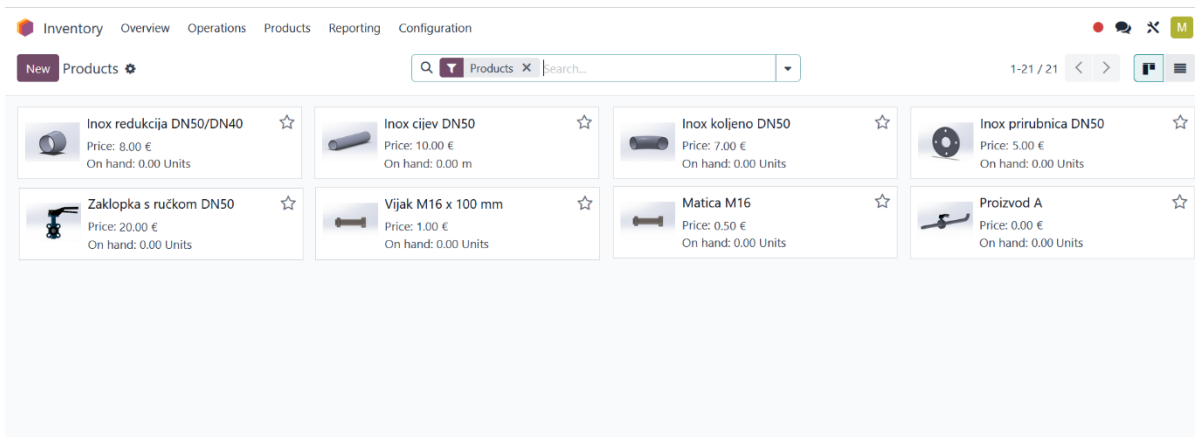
Inventory Overview Operations Products Reporting Configuration

M

New Products

Products ×

Search...

1-21 / 21

Inox redukcija DN50/DN40
Price: 8.00 €
On hand: 0.00 Units

Inox cijev DN50
Price: 10.00 €
On hand: 0.00 m

Inox koljeno DN50
Price: 7.00 €
On hand: 0.00 Units

Inox prirubnica DN50
Price: 5.00 €
On hand: 0.00 Units

Zaklopka s ručkom DN50
Price: 20.00 €
On hand: 0.00 Units

Vijak M16 x 100 mm
Price: 1.00 €
On hand: 0.00 Units

Matica M16
Price: 0.50 €
On hand: 0.00 Units

Proizvod A
Price: 0.00 €
On hand: 0.00 Units